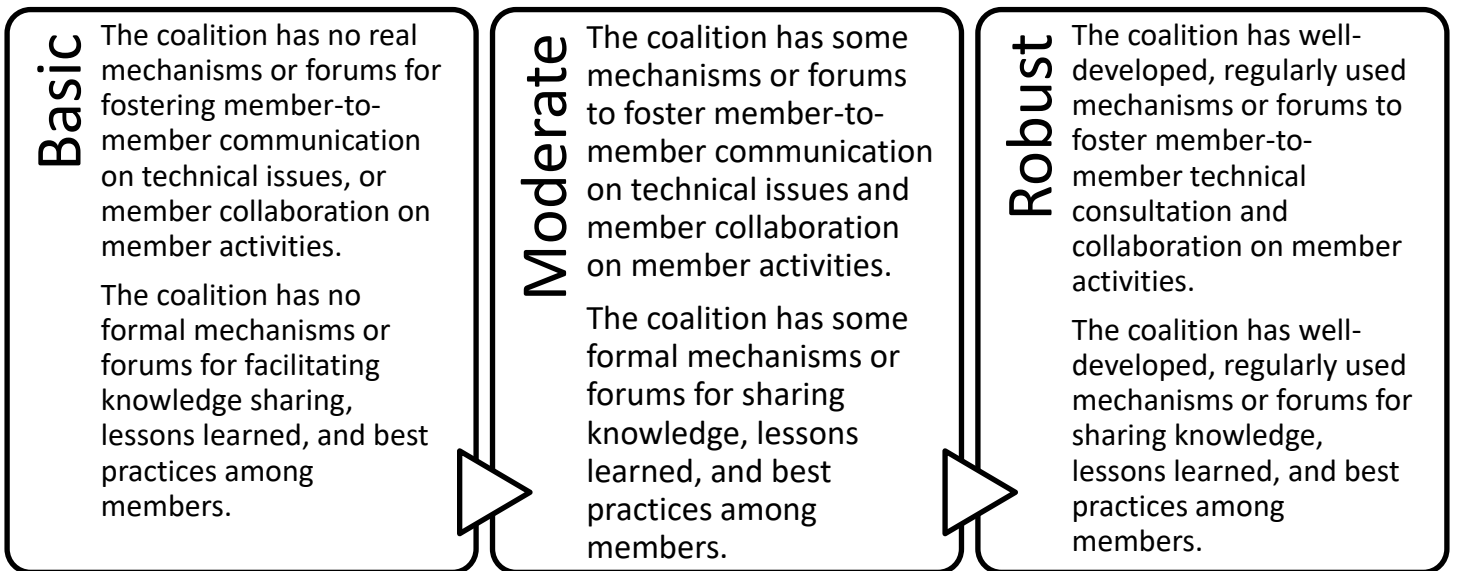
Basic

The coalition has no real mechanisms or forums for fostering member-to-member communication on technical issues, or member collaboration on member activities.

The coalition has no formal mechanisms or forums for facilitating knowledge sharing, lessons learned, and best practices among members.

Moderate

The coalition has some mechanisms or forums to foster member-to-member communication on technical issues and member collaboration on member activities.

The coalition has some formal mechanisms or forums for sharing knowledge, lessons learned, and best practices among members.

Robust

The coalition has well-developed, regularly used mechanisms or forums to foster member-to-member technical consultation and collaboration on member activities.

The coalition has well-developed, regularly used mechanisms or forums for sharing knowledge, lessons learned, and best practices among members.